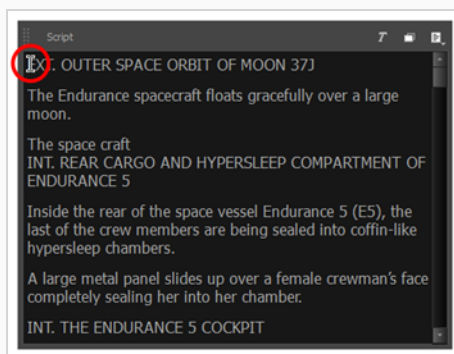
Script

EXT. OUTER SPACE ORBIT OF MOON 37J

The Endurance spacecraft floats gracefully over a large moon.

The space craft
INT. REAR CARGO AND HYPERSLEEP COMPARTMENT OF ENDURANCE 5

Inside the rear of the space vessel Endurance 5 (E5), the last of the crew members are being sealed into coffin-like hypersleep chambers.

A large metal panel slides up over a female crewman's face completely sealing her into her chamber.

INT. THE ENDURANCE 5 COCKPIT